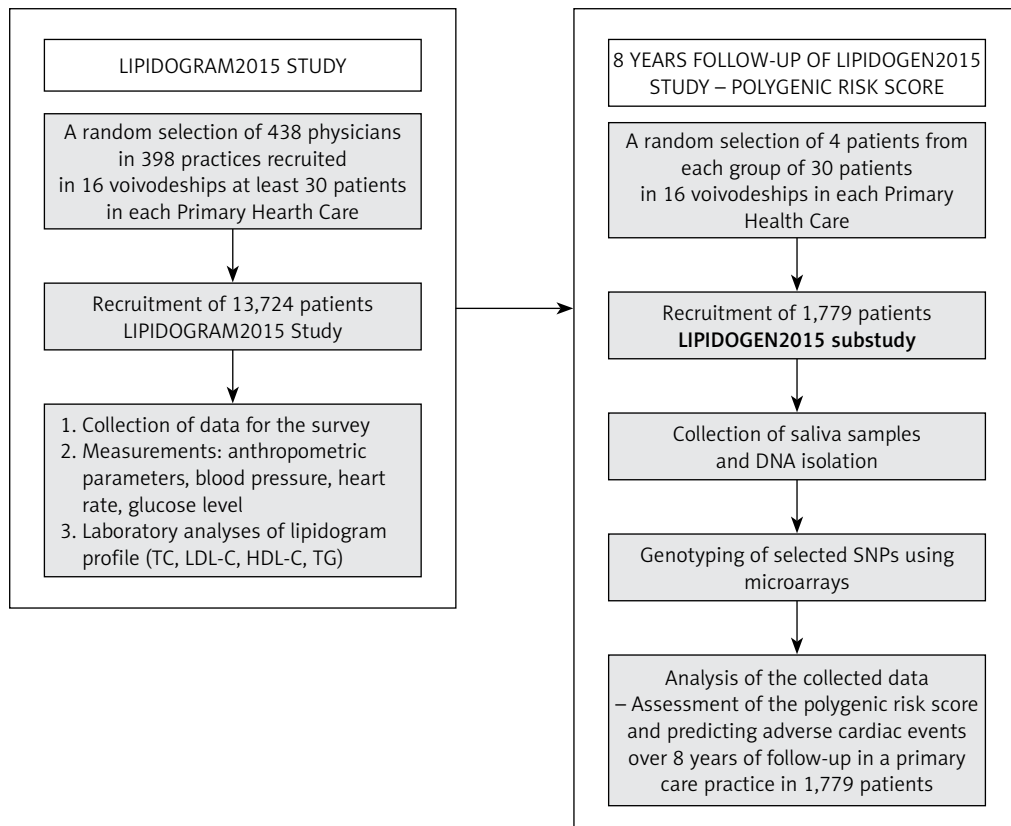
LIPIDOGRAM2015 STUDY

A random selection of 438 physicians in 398 practices recruited in 16 voivodeships at least 30 patients in each Primary Health Care

Recruitment of 13,724 patients LIPIDOGRAM2015 Study

1. Collection of data for the survey
2. Measurements: anthropometric parameters, blood pressure, heart rate, glucose level
3. Laboratory analyses of lipidogram profile (TC, LDL-C, HDL-C, TG)

8 YEARS FOLLOW-UP OF LIPIDOGEN2015 STUDY – POLYGENIC RISK SCORE

A random selection of 4 patients from each group of 30 patients in 16 voivodeships in each Primary Health Care

Recruitment of 1,779 patients **LIPIDOGEN2015 substudy**

Collection of saliva samples and DNA isolation

Genotyping of selected SNPs using microarrays

Analysis of the collected data – Assessment of the polygenic risk score and predicting adverse cardiac events over 8 years of follow-up in a primary care practice in 1,779 patients